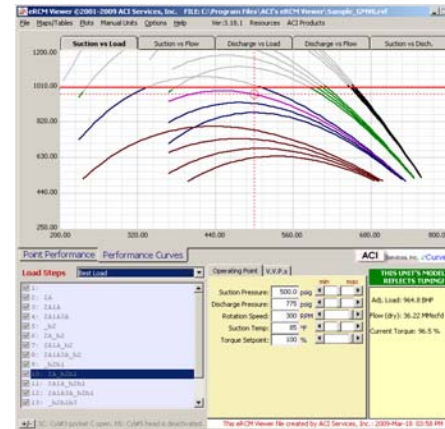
eRCM Viewer ©2001-2009 ACI Services, Inc. FILE: C:\Program Files\ACI's eRCM Viewer\Sample_CP##.rcf

File Maps/Tables Plots Manual Units Options Help Ver:3.18.1 Resources ACI Products

Suction vs Load | Suction vs Flow | Discharge vs Load | Discharge vs Flow | Suction vs Disch.

1200.00
1010.00
820.00
630.00
440.00
250.00
200.00 320.00 440.00 560.00 680.00 800.0

Point Performance | Performance Curves

ACI Services, Inc. /Curve

Load Steps | Best Load

1:
2: 2A
3: 2A1A
4: 2A1A3A
5: _A2
6: 2A_A2
7: 2A1A_A2
8: 2A1A3A_A2
9: _A2A1
10: 2A_A2A1
11: 2A1A_A2A1
12: 2A1A3A_A2A1
13: _A2A1A3

Operating Point | V.V.P.s

min max

Suction Pressure: 500.0 psig
Discharge Pressure: 775 psig
Rotation Speed: 300 RPM
Suction Temp: 85 °F
Torque Setpoint: 100 %

THIS UNIT'S MODEL REFLECTS TUNING!

Adj. Load: 964.8 BHP
Flow (dry): 36.22 MMscfd
Current Torque: 96.5 %

+/- 1C: CylA1 pocket C.open. HS: CylA5 head is deactivated.

This eRCM Viewer file created by ACI Services, Inc.: 2009-Mar-18 03:58 PM